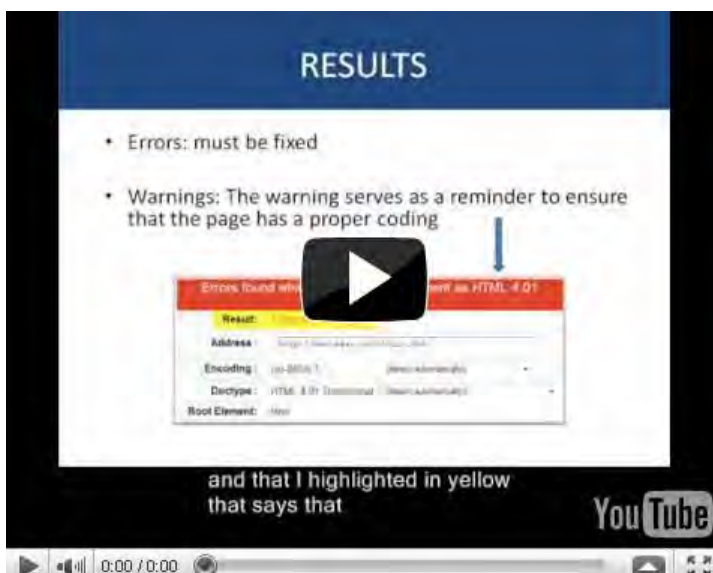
RESULTS

• Errors: must be fixed

• Warnings: The warning serves as a reminder to ensure that the page has a proper coding

Errors found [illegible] ent as HTML 4.01

Result: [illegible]

Address: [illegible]

Encoding: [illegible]

Doctype: HTML 4.01 Transitional

Root Element: html

and that I highlighted in yellow that says that

YouTube

0:00 / 0:00